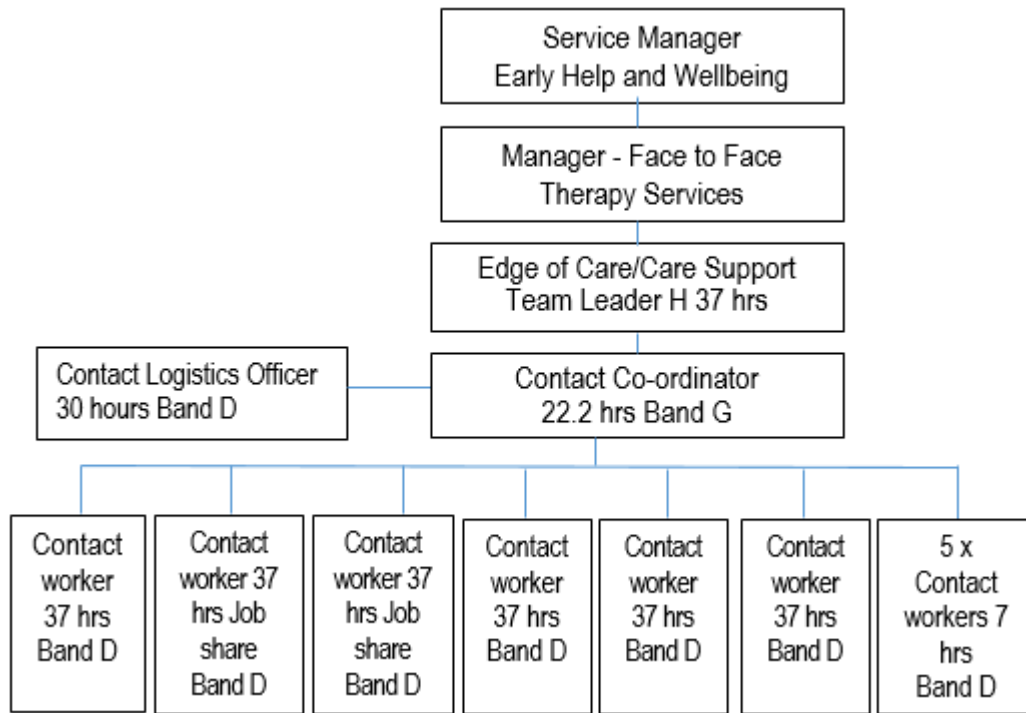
Service Manager
Early Help and Wellbeing

Manager - Face to Face Therapy Services

Edge of Care/Care Support Team Leader H 37 hrs

Contact Logistics Officer 30 hours Band D

Contact Co-ordinator 22.2 hrs Band G

Contact worker 37 hrs Band D

Contact worker 37 hrs Job share Band D

Contact worker 37 hrs Job share Band D

Contact worker 37 hrs Band D

Contact worker 37 hrs Band D

Contact worker 37 hrs Band D

5 x Contact workers 7 hrs Band D